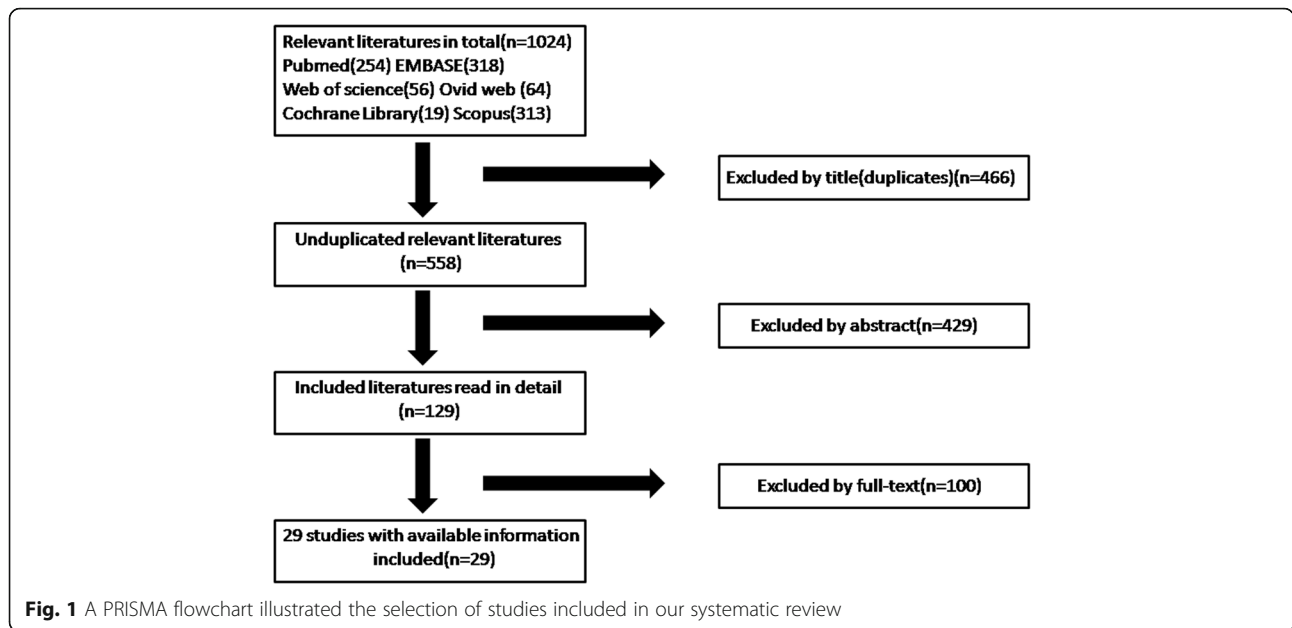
Relevant literatures in total(n=1024)
Pubmed(254) EMBASE(318)
Web of science(56) Ovid web (64)
Cochrane Library(19) Scopus(313)

Excluded by title(duplicates)(n=466)

Unduplicated relevant literatures (n=558)

Excluded by abstract(n=429)

Included literatures read in detail (n=129)

Excluded by full-text(n=100)

29 studies with available information included(n=29)

**Fig. 1** A PRISMA flowchart illustrated the selection of studies included in our systematic review